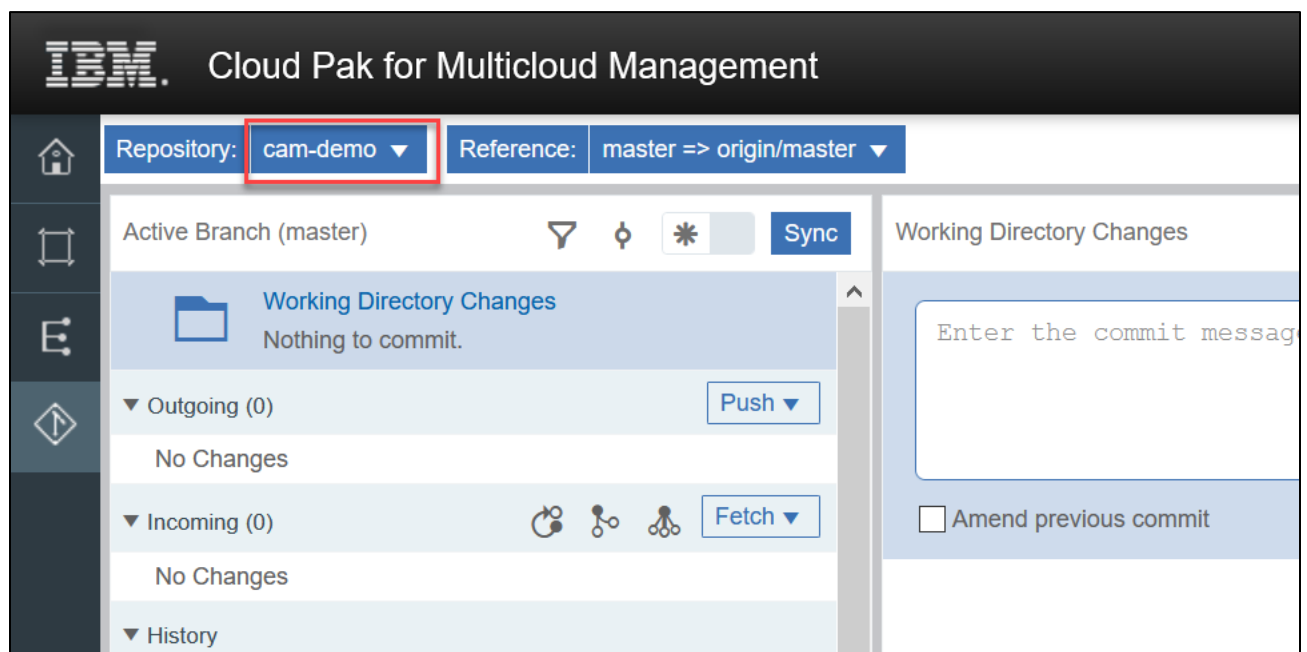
IBM. Cloud Pak for Multicloud Management

Repository: cam-demo ▼ Reference: master => origin/master ▼

Active Branch (master)

Sync

Working Directory Changes

Working Directory Changes
Nothing to commit.

Enter the commit messag

▼ Outgoing (0)

Push ▼

No Changes

▼ Incoming (0)

Fetch ▼

Amend previous commit

No Changes

▼ History